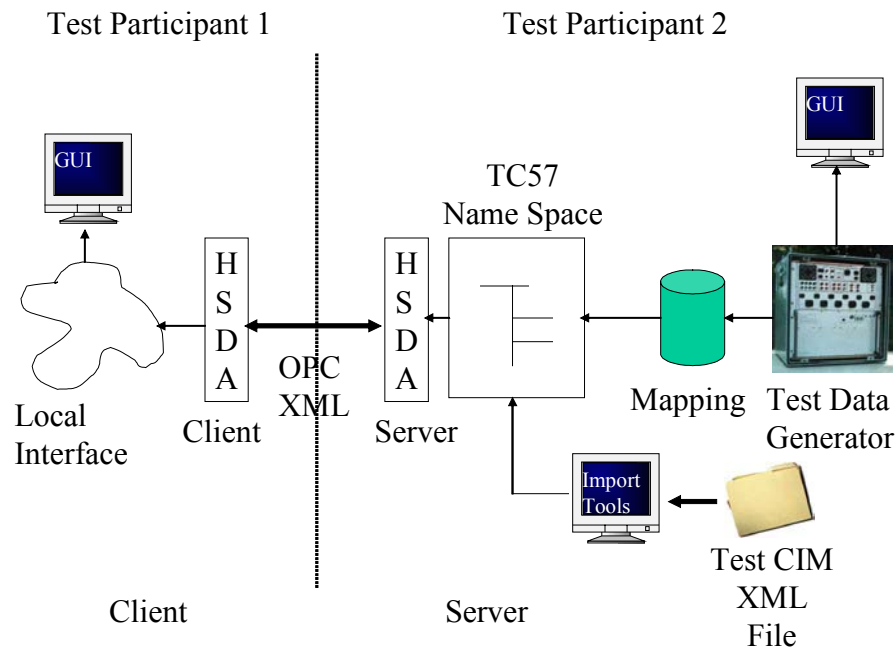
Test Participant 1

Test Participant 2

GUI

GUI

TC57
Name Space

H
S
D
A

H
S
D
A

OPC
XML

Local
Interface

Client

Server

Mapping

Test Data
Generator

Import
Tools

Test CIM
XML
File

Client

Server